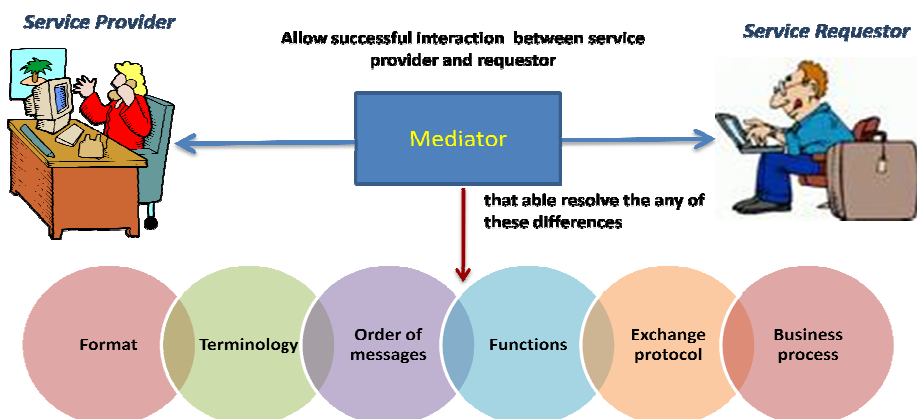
Service Provider

Allow successful interaction between service provider and requestor

Service Requestor

Mediator

that able resolve the any of these differences

Format

Terminology

Order of messages

Functions

Exchange protocol

Business process